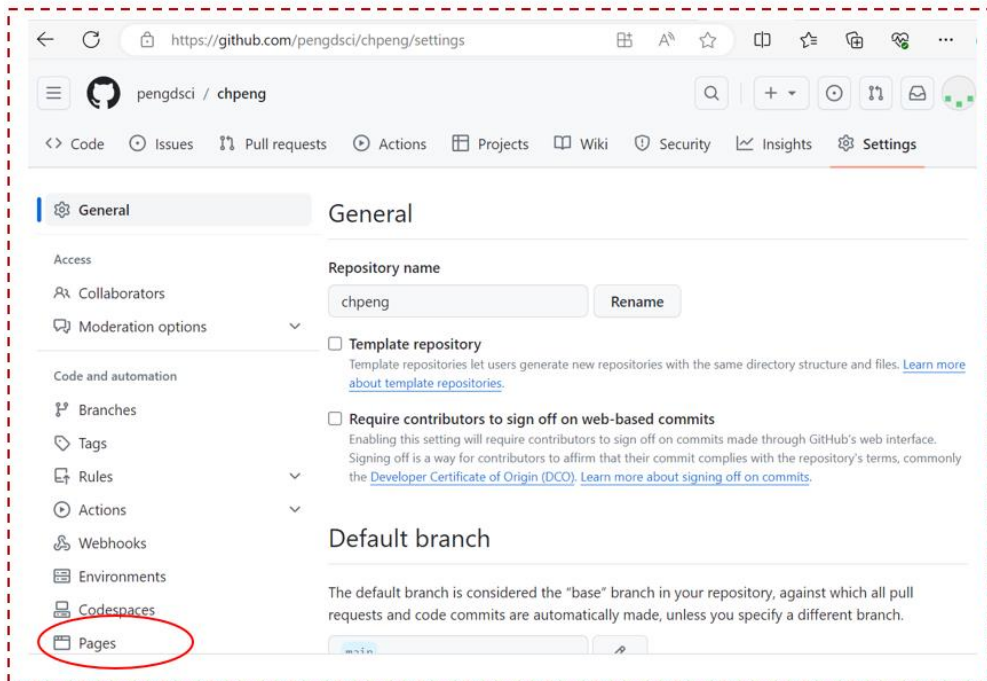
https://github.com/pengdsci/chpeng/settings

pengdsci / chpeng

Code Issues Pull requests Actions Projects Wiki Security Insights Settings

General

Access

Collaborators

Moderation options

Code and automation

Branches

Tags

Rules

Actions

Webhooks

Environments

Codespaces

Pages

General

Repository name

chpeng

Rename

Template repository

Template repositories let users generate new repositories with the same directory structure and files. Learn more about template repositories.

Require contributors to sign off on web-based commits

Enabling this setting will require contributors to sign off on commits made through GitHub's web interface. Signing off is a way for contributors to affirm that their commit complies with the repository's terms, commonly the Developer Certificate of Origin (DCO). Learn more about signing off on commits.

Default branch

The default branch is considered the "base" branch in your repository, against which all pull requests and code commits are automatically made, unless you specify a different branch.

main